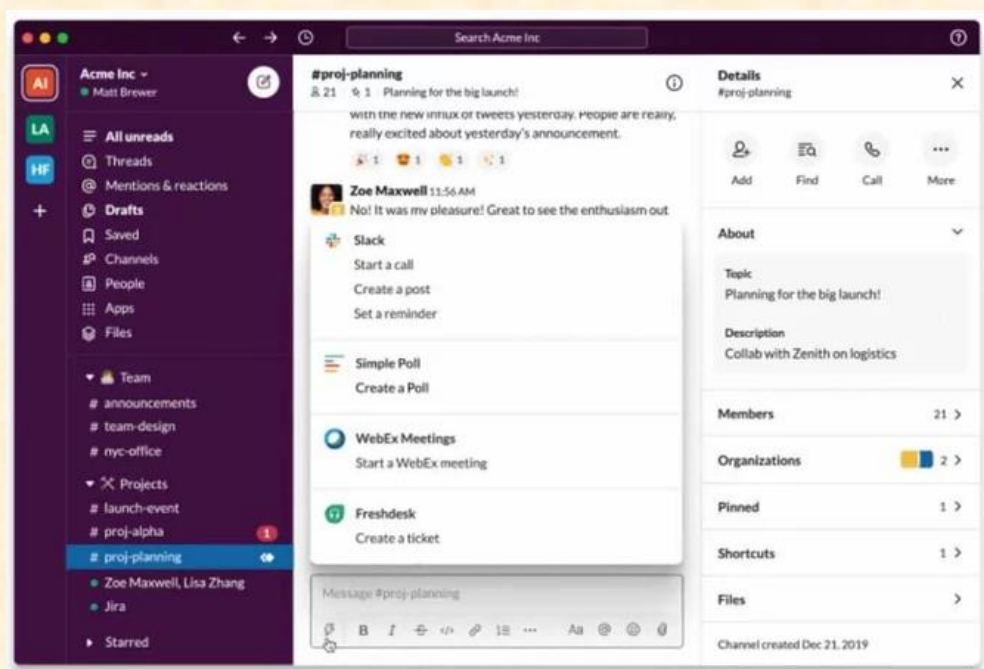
Search Acme Inc

AI
LA
HF
+

Acme Inc
Matt Brewer

All unreads
Threads
Mentions & reactions
Drafts
Saved
Channels
People
Apps
Files

Team
# announcements
# team-design
# nyc-office

Projects
# launch-event
# proj-alpha 1
# proj-planning
Zoe Maxwell, Lisa Zhang
Jira

Starred

#proj-planning
21 1 Planning for the big launch!

with the new influx of tweets yesterday. People are really, really excited about yesterday's announcement.

1 1 1 1

Zoe Maxwell 11:56 AM
No! It was my pleasure! Great to see the enthusiasm out

Slack
Start a call
Create a post
Set a reminder

Simple Poll
Create a Poll

WebEx Meetings
Start a WebEx meeting

Freshdesk
Create a ticket

Message #proj-planning

B I Aa

Details
#proj-planning

Add Find Call More

About

Topic
Planning for the big launch!

Description
Collab with Zenith on logistics

Members 21
Organizations 2
Pinned 1
Shortcuts 1
Files

Channel created Dec 21, 2019